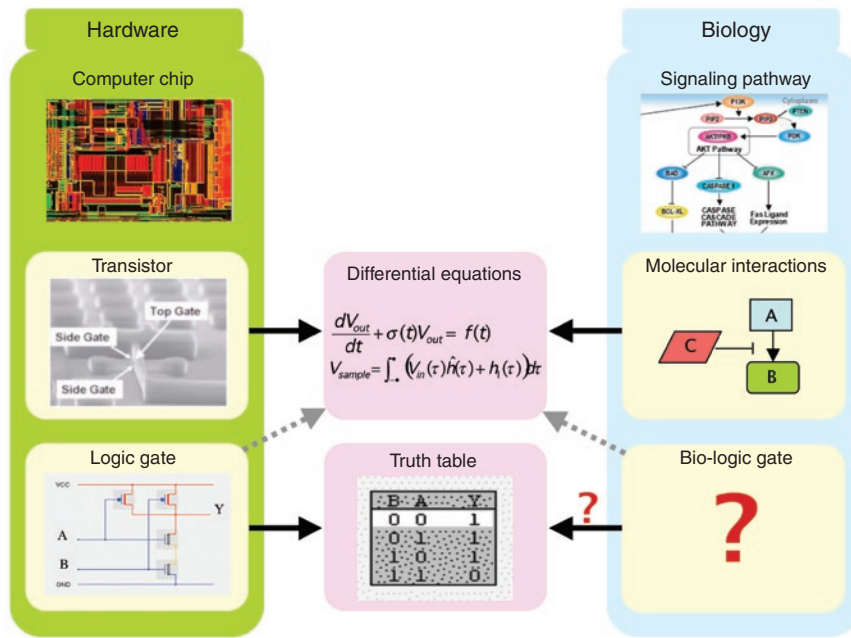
Hardware

Computer chip

Transistor

Top Gate

Side Gate

Side Gate

Logic gate

VCC

Y

A

B

GND

Differential equations

$\frac{dV_{out}}{dt} + \sigma(t)V_{out} = f(t)$

$V_{sample} = \int_{-\infty} \left(V_{in}(\tau)\hat{h}(\tau) + h_1(\tau)\right)d\tau$

Truth table

| B | A | Y |
|---|---|---|
| 0 | 0 | 1 |
| 0 | 1 | 1 |
| 1 | 0 | 1 |
| 1 | 1 | 0 |

?

Biology

Signaling pathway

PI3K

Cytoplasm

PIP2

PIP3

PTEN

PDK

AKT/PKB

AKT Pathway

BAD

CASPASE 9

AFX

BCL-XL

CASPASE CASCADE PATHWAY

Fas Ligand Expression

Molecular interactions

A

C

B

Bio-logic gate

?